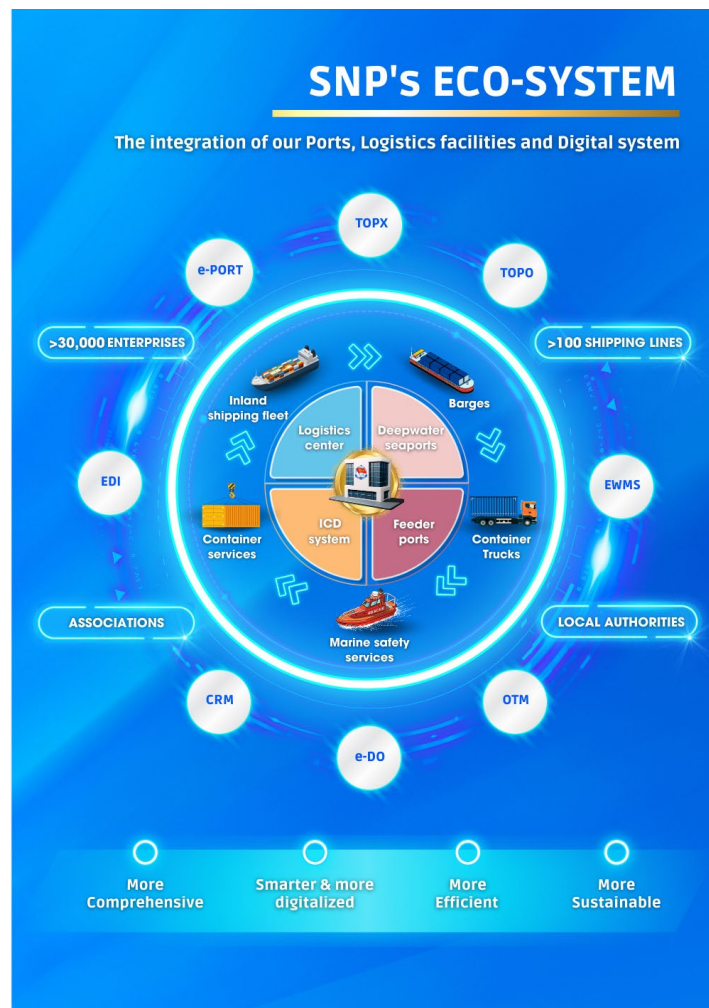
SNP's ECO-SYSTEM

The integration of our Ports, Logistics facilities and Digital system

TOPX

e-PORT

TOPO

>30,000 ENTERPRISES

>100 SHIPPING LINES

Inland shipping fleet

Barges

Logistics center

Deepwater seaports

EDI

EWMS

Container services

ICD system

Feeder ports

Container Trucks

ASSOCIATIONS

LOCAL AUTHORITIES

Marine safety services

CRM

OTM

e-DO

More Comprehensive

Smarter & more digitalized

More Efficient

More Sustainable